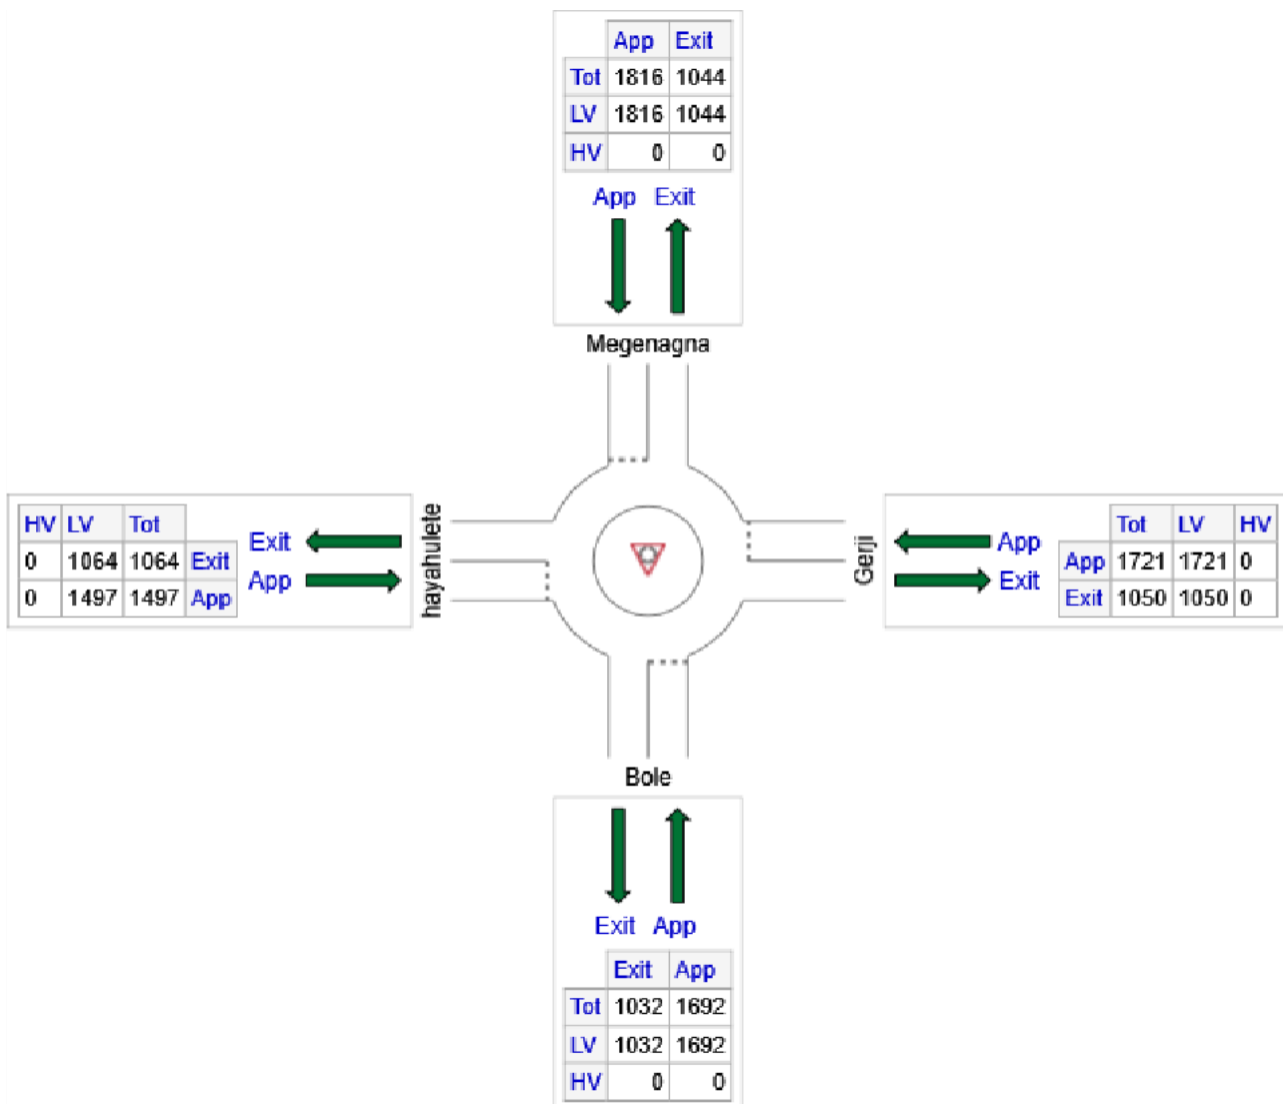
| | App | Exit |
|---|---|---|
| Tot | 1816 | 1044 |
| LV | 1816 | 1044 |
| HV | 0 | 0 |

App Exit

Megenagna

| HV | LV | Tot | |
|---|---|---|---|
| 0 | 1064 | 1064 | Exit |
| 0 | 1497 | 1497 | App |

Exit
App

hayahulete

Gerji

App
Exit

| | Tot | LV | HV |
|---|---|---|---|
| App | 1721 | 1721 | 0 |
| Exit | 1050 | 1050 | 0 |

Bole

Exit App

| | Exit | App |
|---|---|---|
| Tot | 1032 | 1692 |
| LV | 1032 | 1692 |
| HV | 0 | 0 |